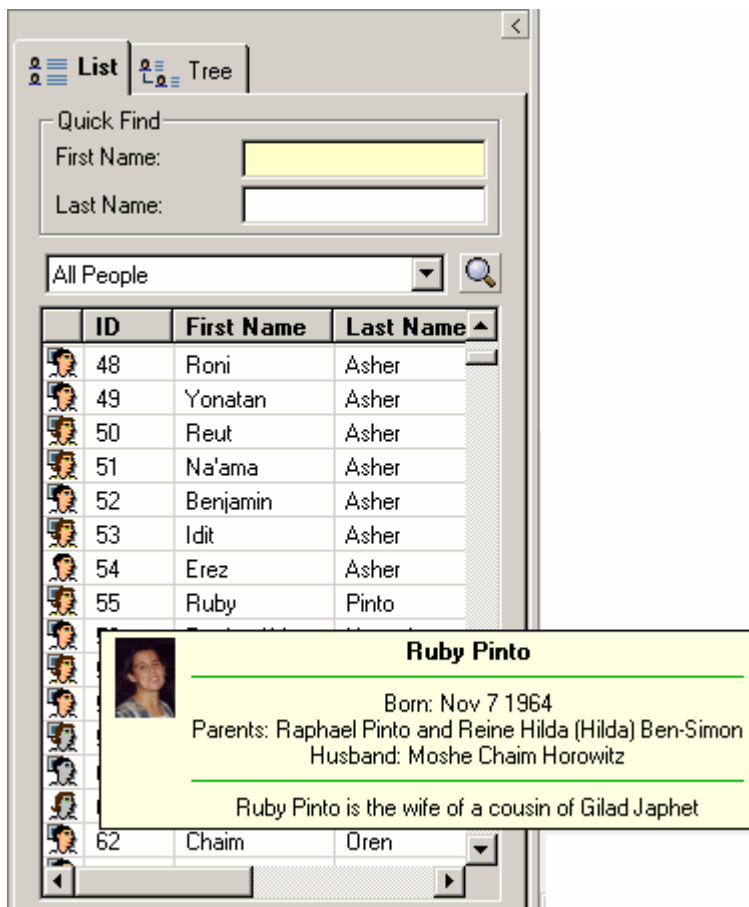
List Tree

Quick Find

First Name:

Last Name:

All People

| | ID | First Name | Last Name |
|---|---|---|---|
| | 48 | Roni | Asher |
| | 49 | Yonatan | Asher |
| | 50 | Reut | Asher |
| | 51 | Na'ama | Asher |
| | 52 | Benjamin | Asher |
| | 53 | Idit | Asher |
| | 54 | Erez | Asher |
| | 55 | Ruby | Pinto |
| | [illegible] | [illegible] | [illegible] |
| | 62 | Chaim | Oren |

Ruby Pinto

Born: Nov 7 1964
Parents: Raphael Pinto and Reine Hilda (Hilda) Ben-Simon
Husband: Moshe Chaim Horowitz

Ruby Pinto is the wife of a cousin of Gilad Japhet